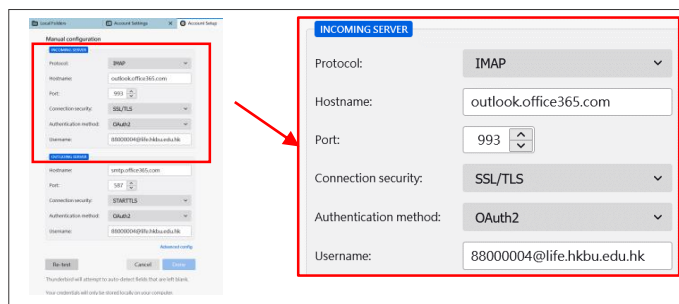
Local Folders | Account Settings | Account Setup

Manual configuration

INCOMING SERVER

Protocol: IMAP

Hostname: outlook.office365.com

Port: 993

Connection security: SSL/TLS

Authentication method: OAuth2

Username: 88000004@life.hkbu.edu.hk

OUTGOING SERVER

Hostname: smtp.office365.com

Port: 587

Connection security: STARTTLS

Authentication method: OAuth2

Username: 88000004@life.hkbu.edu.hk

Advanced config

Re-test | Cancel | Done

Thunderbird will attempt to auto-detect fields that are left blank.

Your credentials will only be stored locally on your computer.

INCOMING SERVER

Protocol: IMAP

Hostname: outlook.office365.com

Port: 993

Connection security: SSL/TLS

Authentication method: OAuth2

Username: 88000004@life.hkbu.edu.hk